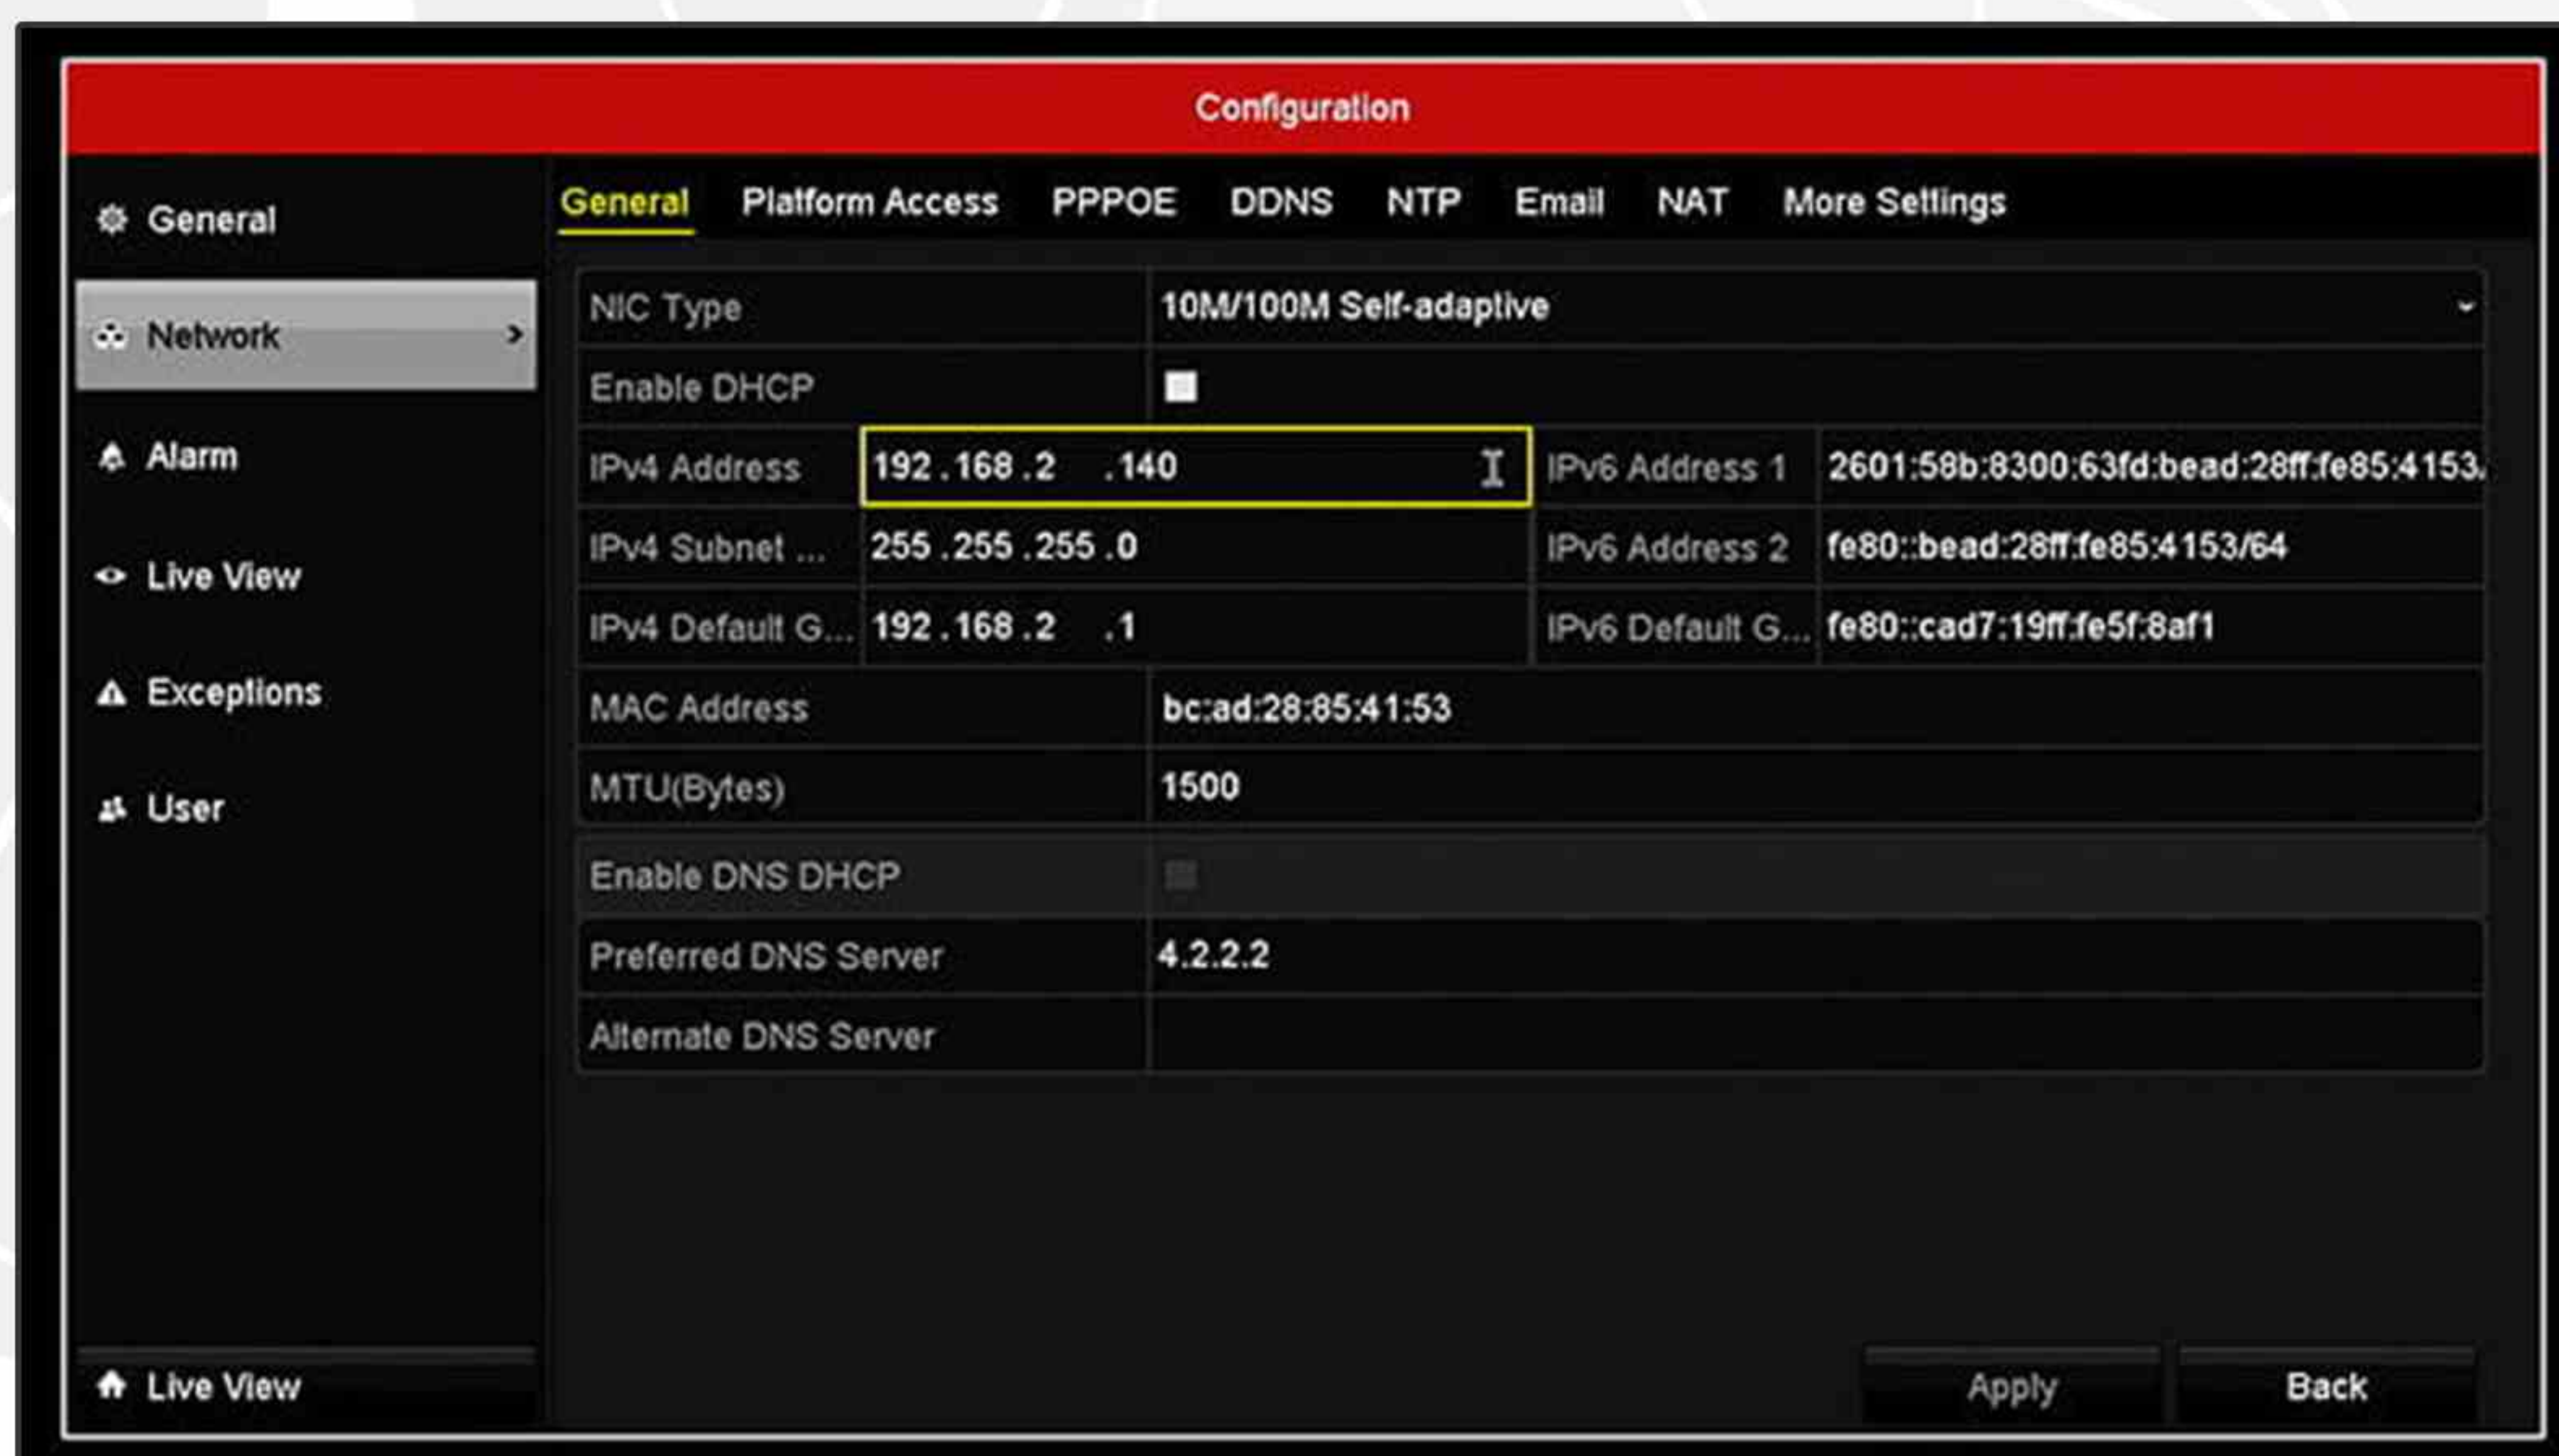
Configuration

General
Network
Alarm
Live View
Exceptions
User

General Platform Access PPPOE DDNS NTP Email NAT More Settings

| NIC Type | 10M/100M Self-adaptive | | |
|---|---|---|---|
| Enable DHCP | | | |
| IPv4 Address | 192 . 168 . 2 . 140 | IPv6 Address 1 | 2601:58b:8300:63fd:bead:28ff:fe85:4153 |
| IPv4 Subnet ... | 255 . 255 . 255 . 0 | IPv6 Address 2 | fe80::bead:28ff:fe85:4153/64 |
| IPv4 Default G... | 192 . 168 . 2 . 1 | IPv6 Default G... | fe80::cad7:19ff:fe5f:8af1 |
| MAC Address | bc:ad:28:85:41:53 | | |
| MTU(Bytes) | 1500 | | |

| Enable DNS DHCP | |
|---|---|
| Preferred DNS Server | 4.2.2.2 |
| Alternate DNS Server | |

Live View

Apply Back